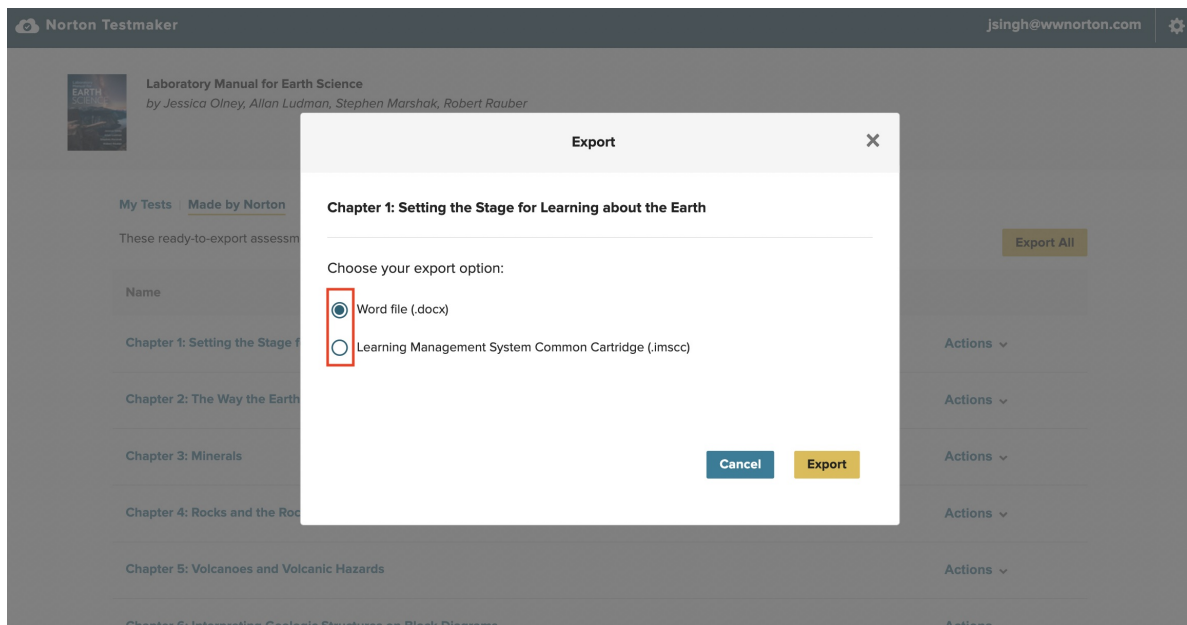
Norton Testmaker

jsingh@wwnorton.com

Laboratory Manual for Earth Science
by Jessica Olney, Allan Ludman, Stephen Marshak, Robert Rauber

My Tests | Made by Norton

These ready-to-export assessm

Export All

Name

Chapter 1: Setting the Stage f

Actions

Chapter 2: The Way the Earth

Actions

Chapter 3: Minerals

Actions

Chapter 4: Rocks and the Roc

Actions

Chapter 5: Volcanoes and Volcanic Hazards

Actions

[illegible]

Export

Chapter 1: Setting the Stage for Learning about the Earth

Choose your export option:

Word file (.docx)

Learning Management System Common Cartridge (.imscc)

Cancel

Export